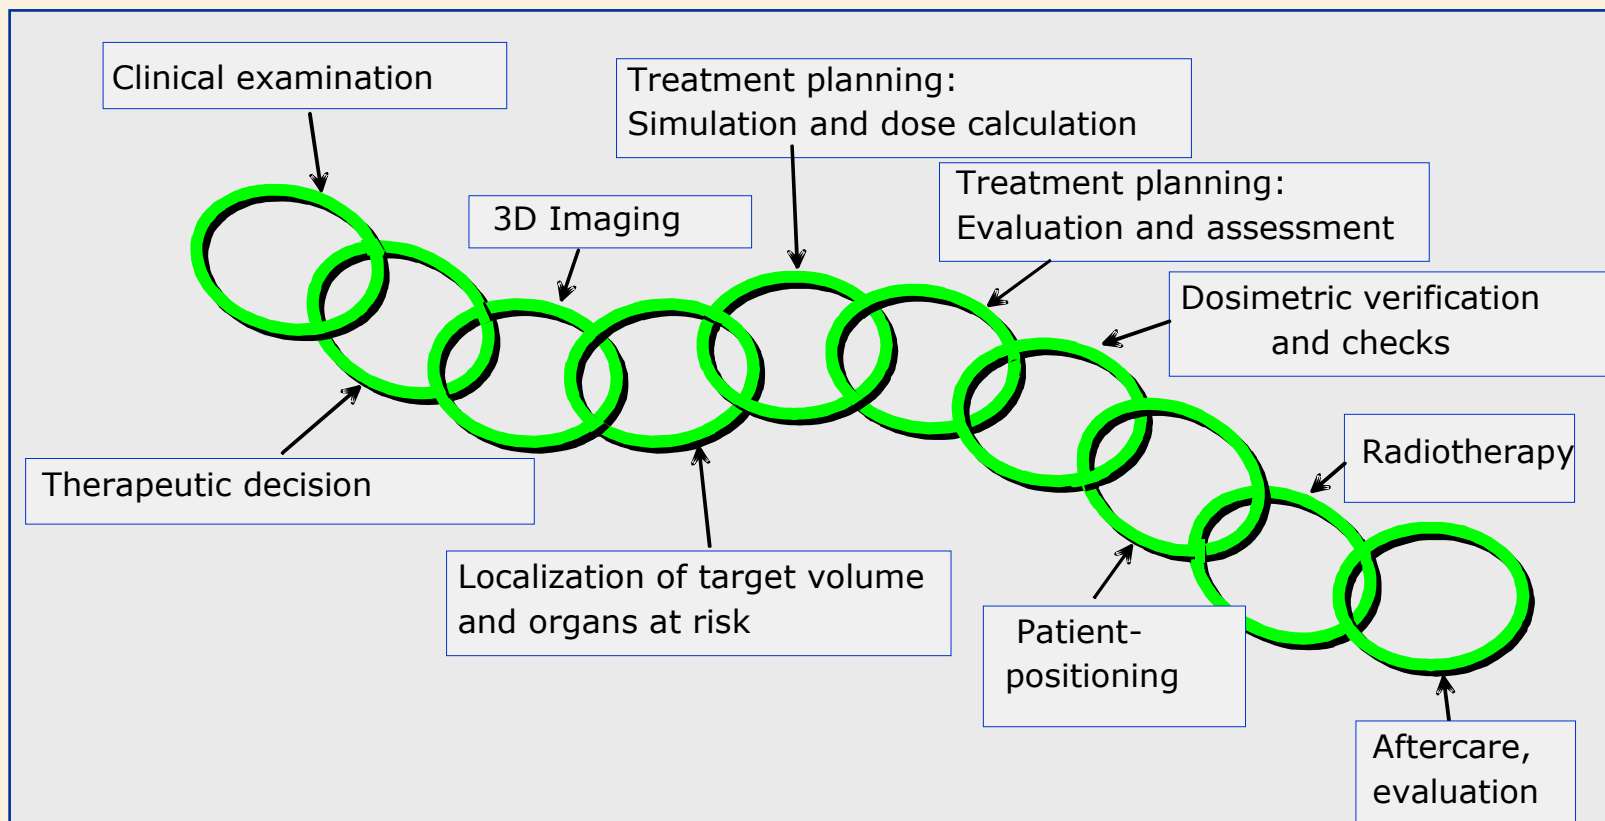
Clinical examination

Treatment planning:
Simulation and dose calculation

Treatment planning:
Evaluation and assessment

3D Imaging

Dosimetric verification and checks

Radiotherapy

Therapeutic decision

Localization of target volume and organs at risk

Patient-positioning

Aftercare, evaluation